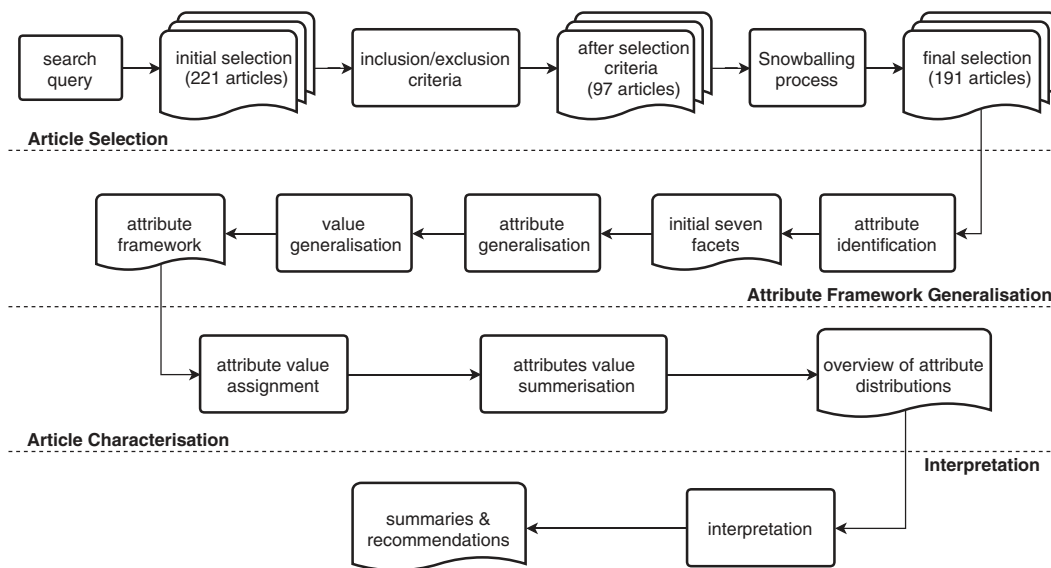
search query

initial selection (221 articles)

inclusion/exclusion criteria

after selection criteria (97 articles)

Snowballing process

final selection (191 articles)

Article Selection

attribute identification

initial seven facets

attribute generalisation

value generalisation

attribute framework

Attribute Framework Generalisation

attribute value assignment

attributes value summerisation

overview of attribute distributions

Article Characterisation

Interpretation

interpretation

summaries & recommendations